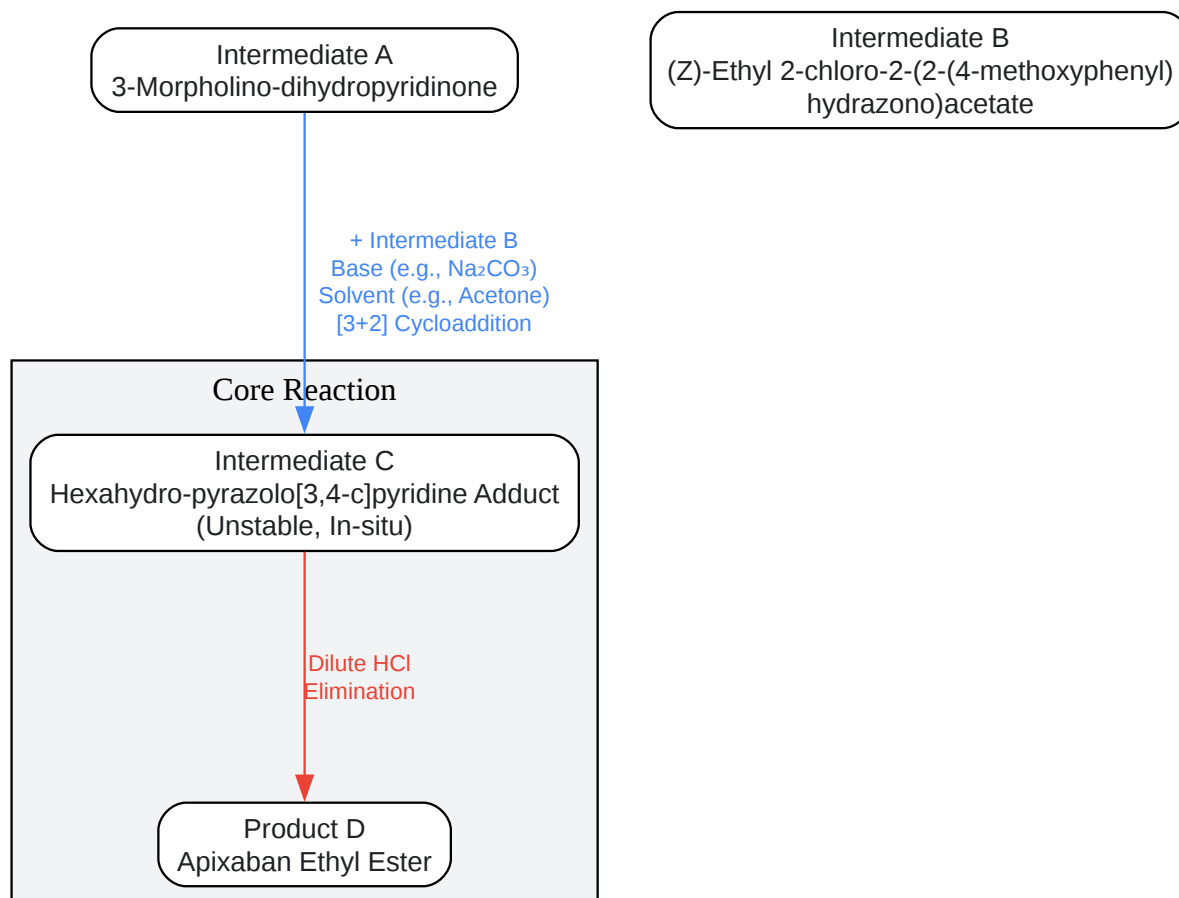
Intermediate A
3-Morpholino-dihydropyridinone

Intermediate B
(Z)-Ethyl 2-chloro-2-(2-(4-methoxyphenyl) hydrazono)acetate

+ Intermediate B
Base (e.g., $Na_2CO_3$)
Solvent (e.g., Acetone)
[3+2] Cycloaddition

Core Reaction

Intermediate C
Hexahydro-pyrazolo[3,4-c]pyridine Adduct
(Unstable, In-situ)

Dilute HCl
Elimination

Product D
Apixaban Ethyl Ester